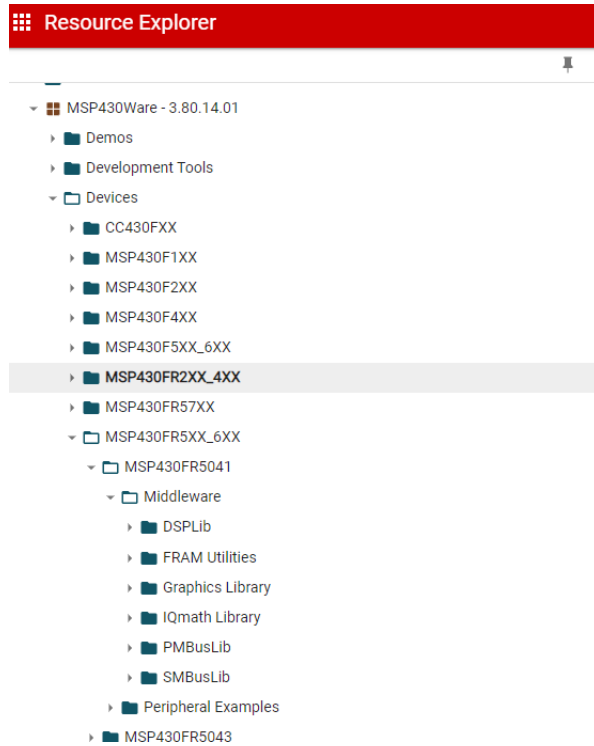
Resource Explorer

MSP430Ware - 3.80.14.01
Demos
Development Tools
Devices
CC430FXX
MSP430F1XX
MSP430F2XX
MSP430F4XX
MSP430F5XX_6XX
MSP430FR2XX_4XX
MSP430FR57XX
MSP430FR5XX_6XX
MSP430FR5041
Middleware
DSPLib
FRAM Utilities
Graphics Library
IQmath Library
PMBusLib
SMBusLib
Peripheral Examples
MSP430FR5043